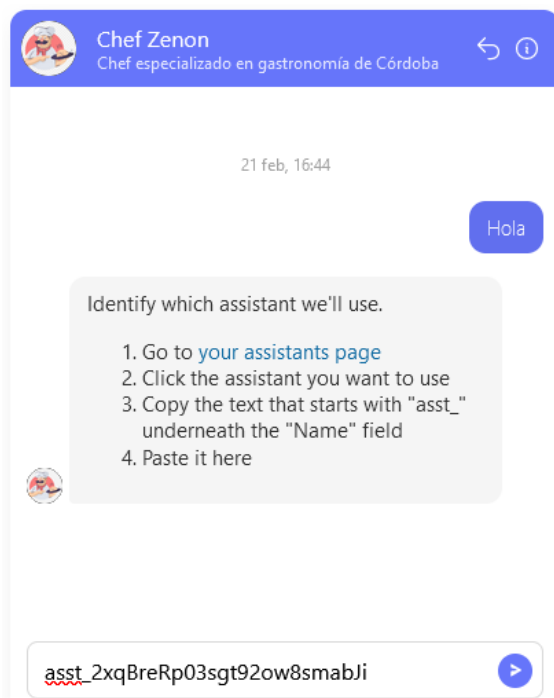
Chef Zenon
Chef especializado en gastronomía de Córdoba

21 feb, 16:44

Hola

Identify which assistant we'll use.

1. Go to your assistants page
2. Click the assistant you want to use
3. Copy the text that starts with "asst_" underneath the "Name" field
4. Paste it here

asst_2xqBreRp03sgt92ow8smabJi